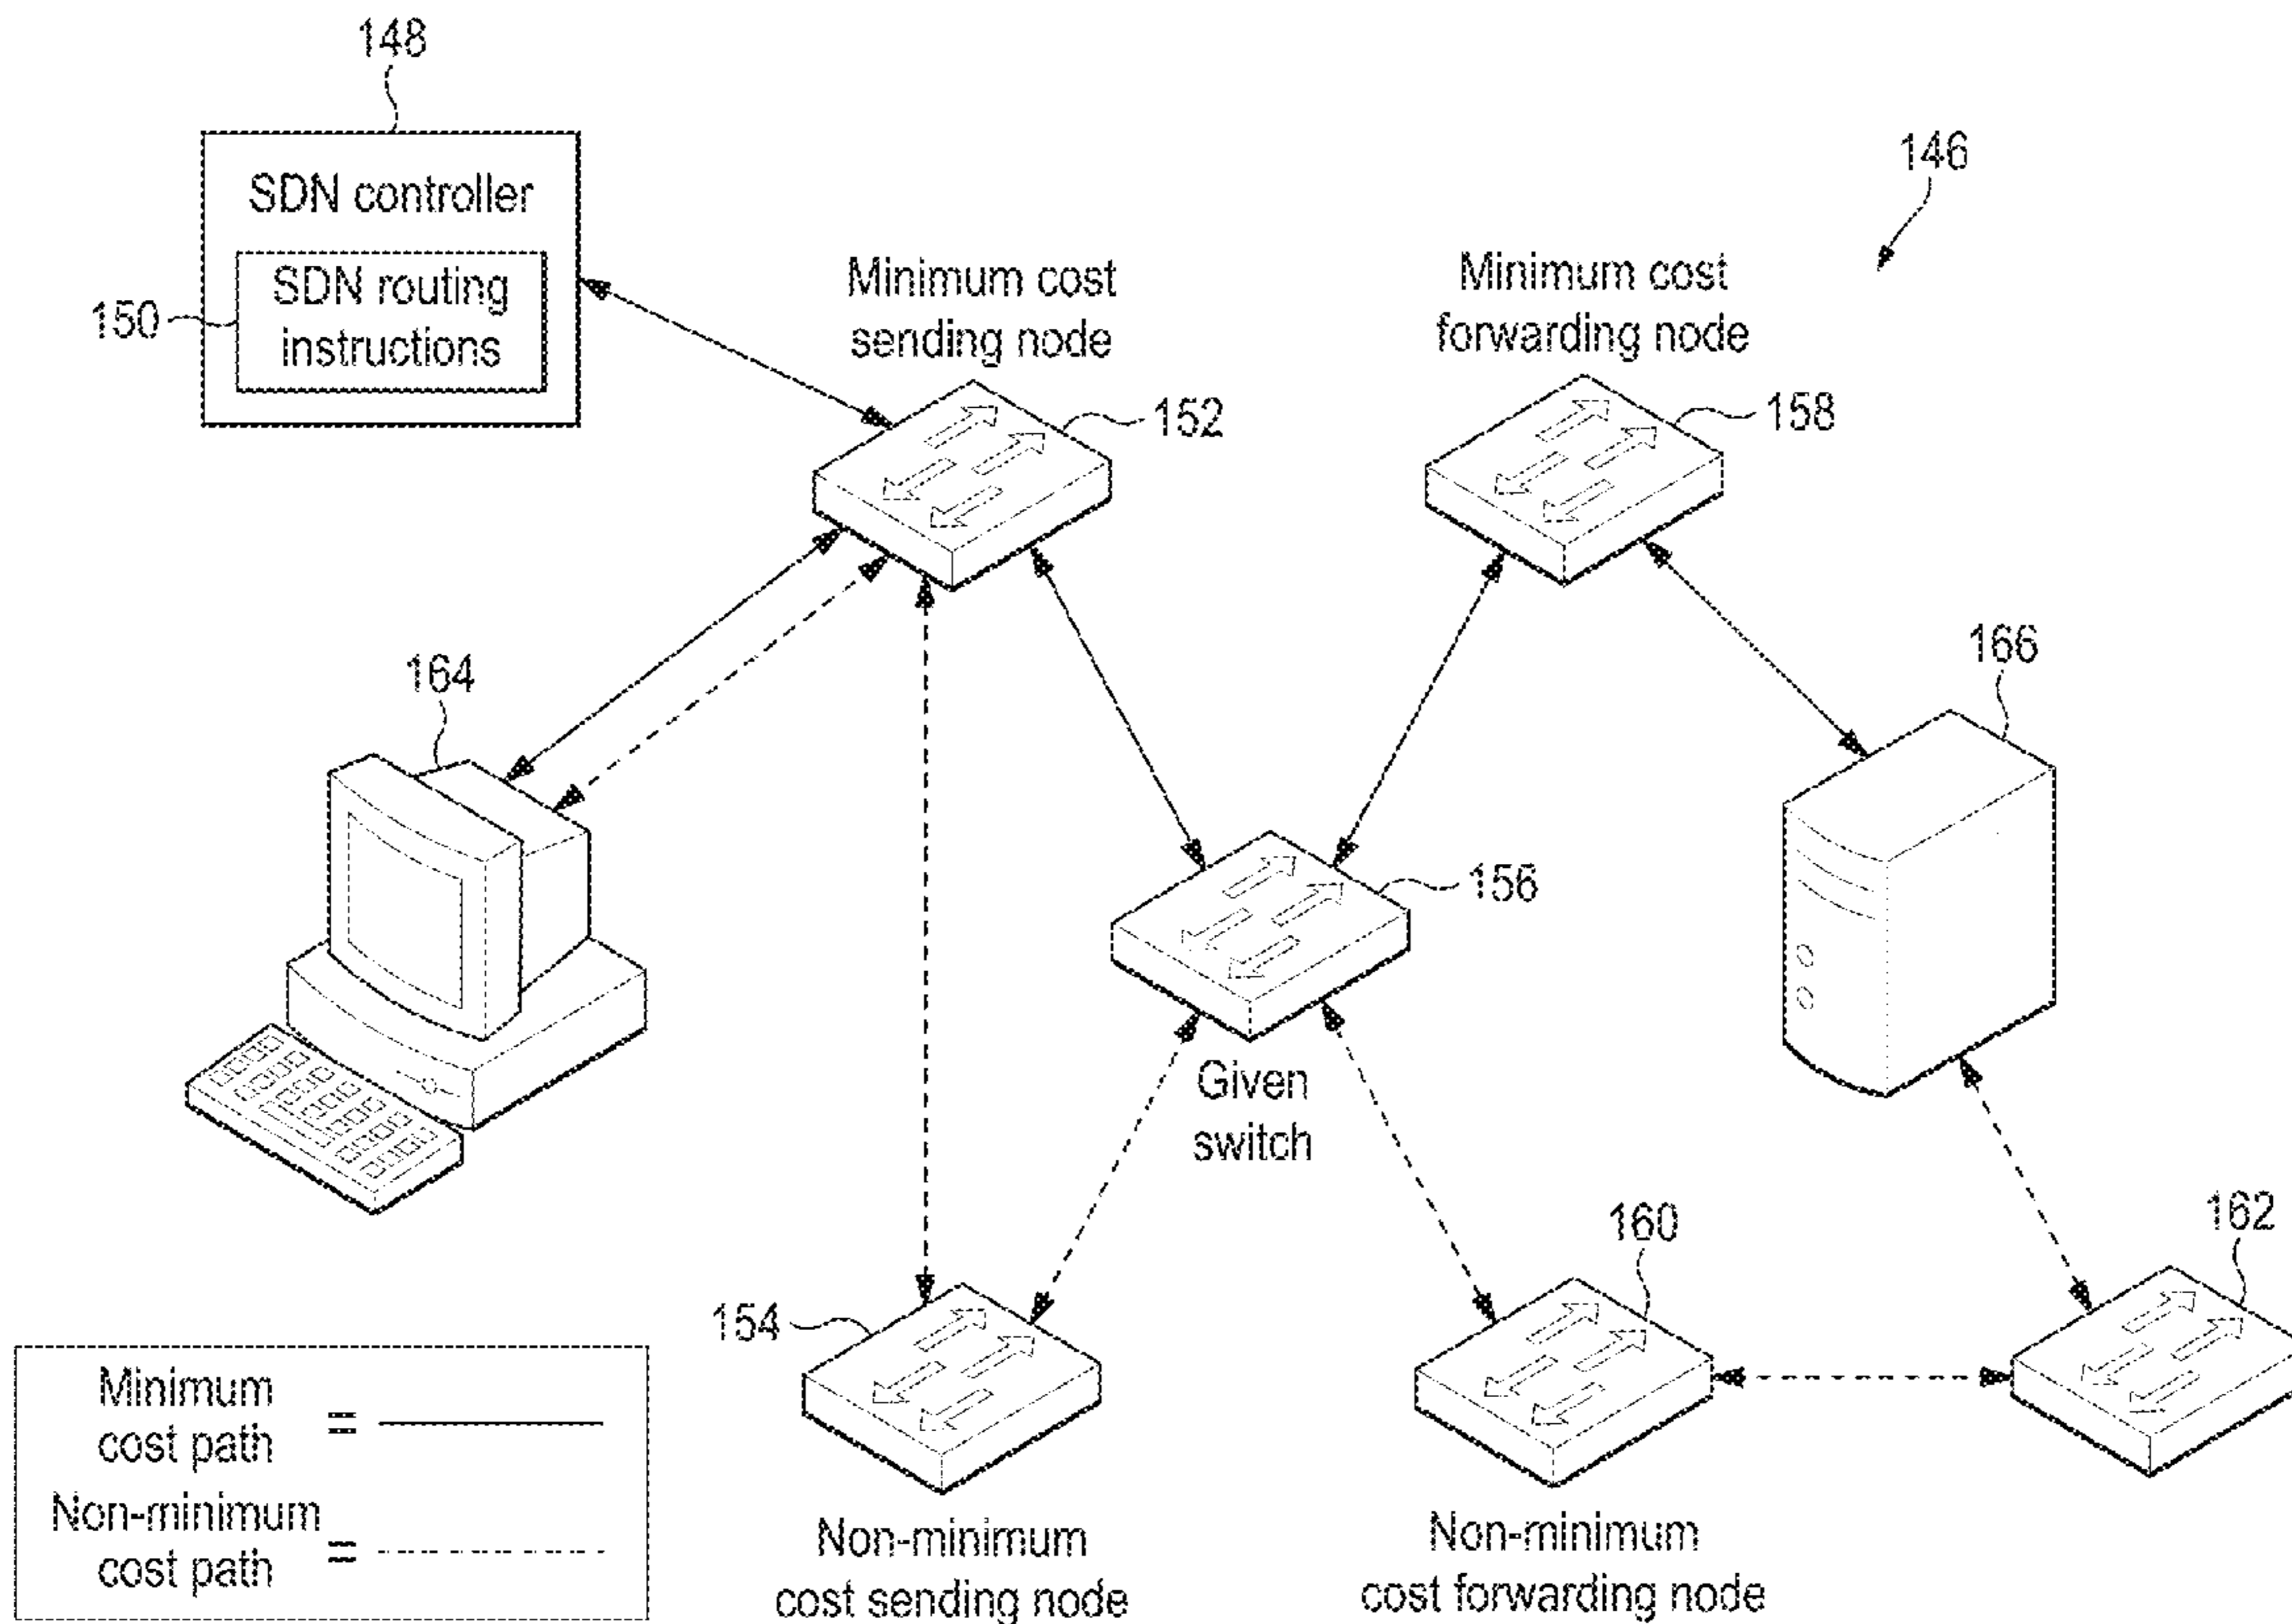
148

146

SDN controller

150 SDN routing instructions

Minimum cost sending node

152

Minimum cost forwarding node

158

166

164

156

Given switch

160

162

154

Minimum cost path =

Non-minimum cost path =

Non-minimum cost sending node

Non-minimum cost forwarding node